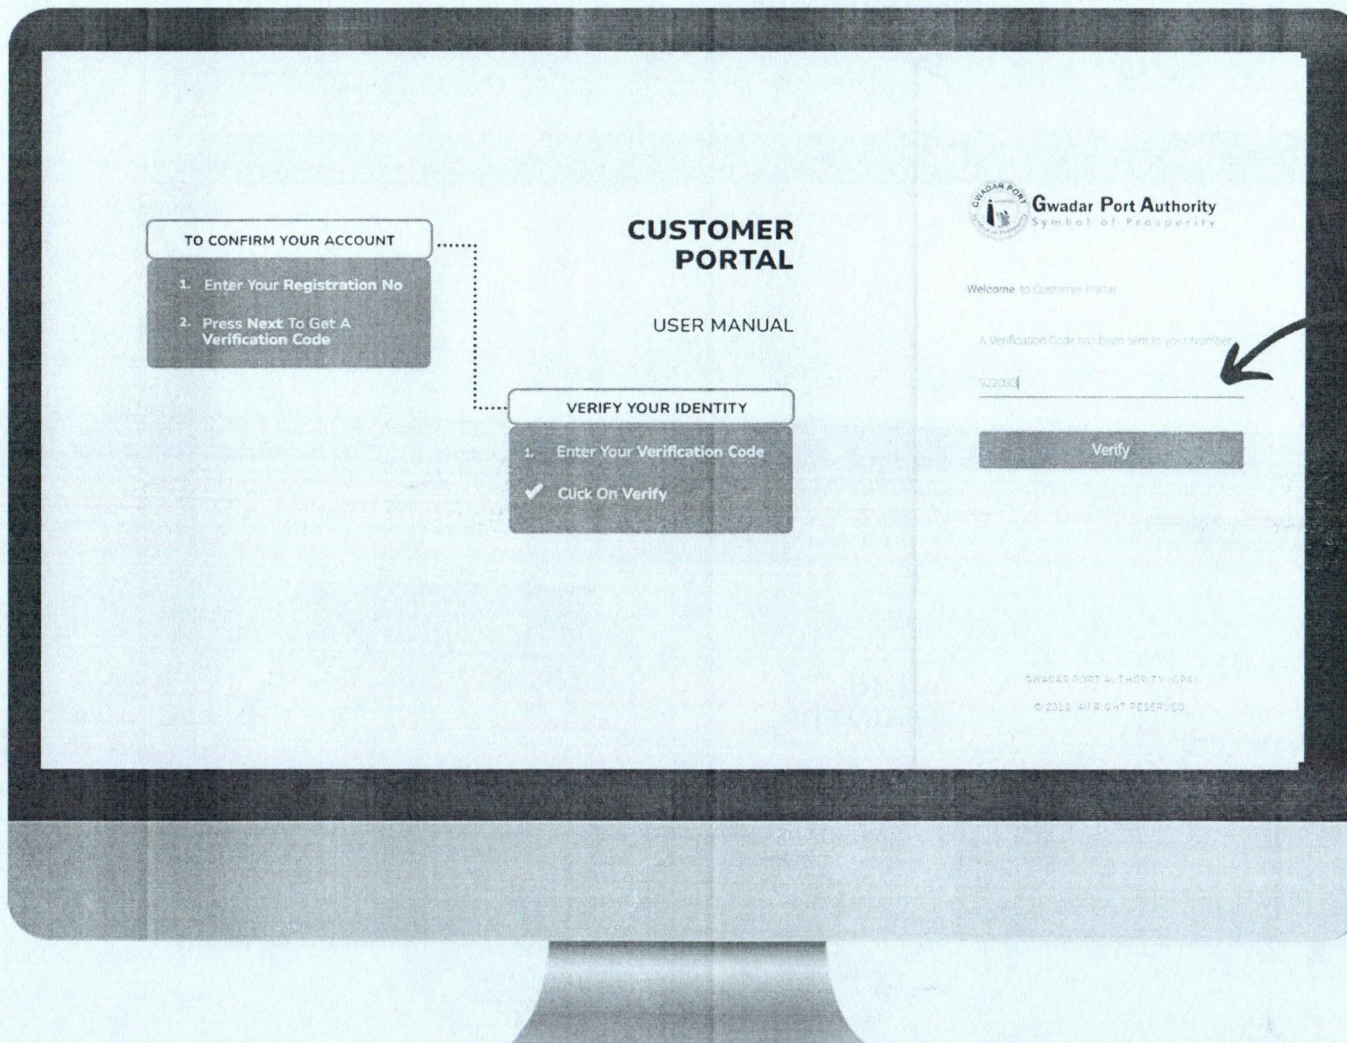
TO CONFIRM YOUR ACCOUNT

1. Enter Your Registration No

2. Press Next To Get A Verification Code

CUSTOMER PORTAL

USER MANUAL

VERIFY YOUR IDENTITY

1. Enter Your Verification Code

Click On Verify

GWADAR PORT

Gwadar Port Authority
Symbol of Prosperity

Welcome to Customer Portal

A Verification Code has been sent to your Number

922008

Verify

GWADAR PORT AUTHORITY (GPA)

© 2022 ALL RIGHT RESERVED